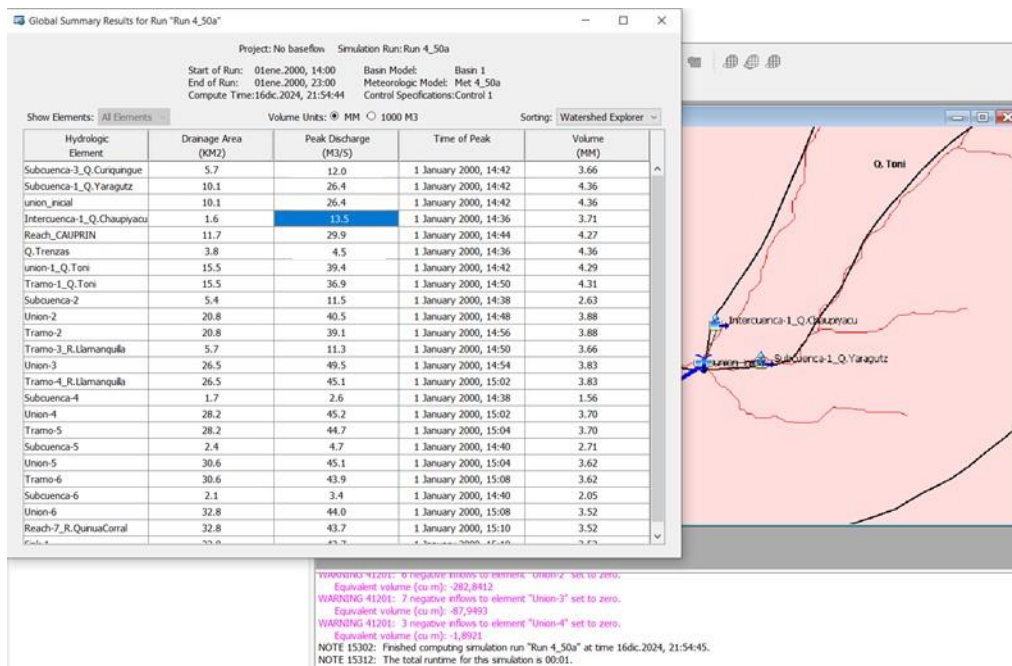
Global Summary Results for Run "Run 4_50a"

Project: No baseflow Simulation Run: Run 4_50a

Start of Run: 01ene.2000, 14:00
End of Run: 01ene.2000, 23:00
Compute Time: 16dic.2024, 21:54:44

Basin Model: Basin 1
Meteorologic Model: Met 4_50a
Control Specifications: Control 1

Show Elements: All Elements
Volume Units: MM 1000 M3
Sorting: Watershed Explorer

| Hydrologic Element | Drainage Area (KM2) | Peak Discharge (M3/S) | Time of Peak | Volume (MM) |
|---|---|---|---|---|
| Subcuenca-3_Q.Curiquingue | 5.7 | 12.0 | 1 January 2000, 14:42 | 3.66 |
| Subcuenca-1_Q.Yaragutz | 10.1 | 26.4 | 1 January 2000, 14:42 | 4.36 |
| union_inicial | 10.1 | 26.4 | 1 January 2000, 14:42 | 4.36 |
| Intercuenca-1_Q.Chaupiyacu | 1.6 | 13.5 | 1 January 2000, 14:36 | 3.71 |
| Reach_CAUPRIN | 11.7 | 29.9 | 1 January 2000, 14:44 | 4.27 |
| Q.Trenzas | 3.8 | 4.5 | 1 January 2000, 14:36 | 4.36 |
| union-1_Q.Toni | 15.5 | 39.4 | 1 January 2000, 14:42 | 4.29 |
| Tramo-1_Q.Toni | 15.5 | 36.9 | 1 January 2000, 14:50 | 4.31 |
| Subcuenca-2 | 5.4 | 11.5 | 1 January 2000, 14:38 | 2.63 |
| Union-2 | 20.8 | 40.5 | 1 January 2000, 14:48 | 3.88 |
| Tramo-2 | 20.8 | 39.1 | 1 January 2000, 14:56 | 3.88 |
| Tramo-3_R.Llamanquilla | 5.7 | 11.3 | 1 January 2000, 14:50 | 3.66 |
| Union-3 | 26.5 | 49.5 | 1 January 2000, 14:54 | 3.83 |
| Tramo-4_R.Llamanquilla | 26.5 | 45.1 | 1 January 2000, 15:02 | 3.83 |
| Subcuenca-4 | 1.7 | 2.6 | 1 January 2000, 14:38 | 1.56 |
| Union-4 | 28.2 | 45.2 | 1 January 2000, 15:02 | 3.70 |
| Tramo-5 | 28.2 | 44.7 | 1 January 2000, 15:04 | 3.70 |
| Subcuenca-5 | 2.4 | 4.7 | 1 January 2000, 14:40 | 2.71 |
| Union-5 | 30.6 | 45.1 | 1 January 2000, 15:04 | 3.62 |
| Tramo-6 | 30.6 | 43.9 | 1 January 2000, 15:08 | 3.62 |
| Subcuenca-6 | 2.1 | 3.4 | 1 January 2000, 14:40 | 2.05 |
| Union-6 | 32.8 | 44.0 | 1 January 2000, 15:08 | 3.52 |
| Reach-7_R.QunuaCorral | 32.8 | 43.7 | 1 January 2000, 15:10 | 3.52 |

Q. Toni
Intercuenca-1_Q.Chaupiyacu
union_inicial
Subcuenca-1_Q.Yaragutz

WARNING 41201: 6 negative inflows to element "Union-2" set to zero.
Equivalent volume (cu m): -282,8412
WARNING 41201: 7 negative inflows to element "Union-3" set to zero.
Equivalent volume (cu m): -87,9493
WARNING 41201: 3 negative inflows to element "Union-4" set to zero.
Equivalent volume (cu m): -1,8921
NOTE 15302: Finished computing simulation run "Run 4_50a" at time 16dic.2024, 21:54:45.
NOTE 15312: The total runtime for this simulation is 00:01.